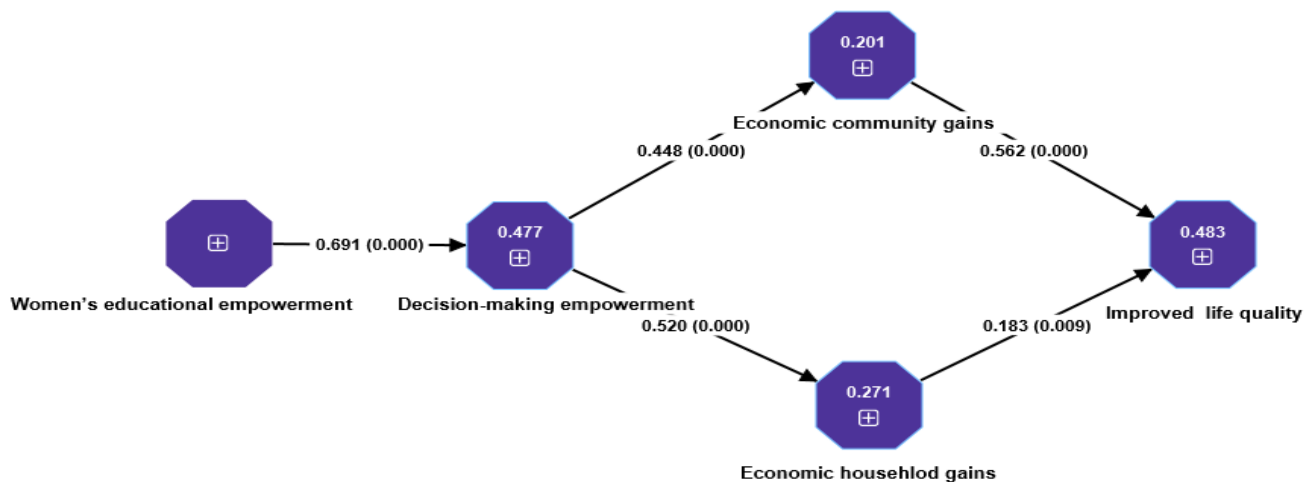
0.201

Economic community gains

0.448 (0.000)

0.562 (0.000)

0.691 (0.000)

0.477

0.483

Women's educational empowerment

Decision-making empowerment

Improved life quality

0.520 (0.000)

0.183 (0.009)

0.271

Economic househlod gains